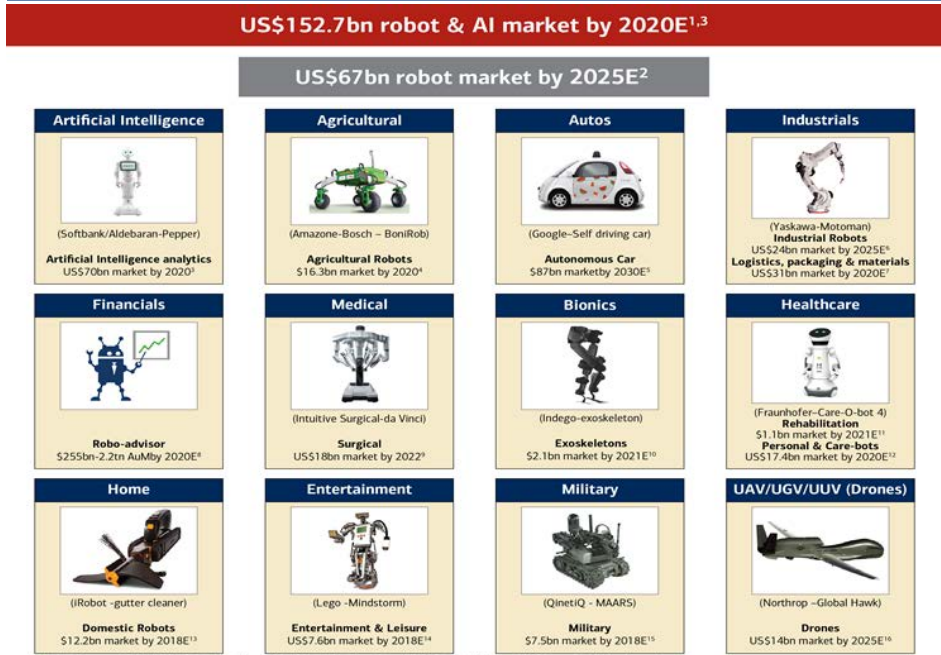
US$152.7bn robot & AI market by 2020E$^{1,3}$

US$67bn robot market by 2025E$^{2}$

Artificial Intelligence

(Softbank/Aldebaran-Pepper)

Artificial Intelligence analytics
US$70bn market by 2020$^{3}$

Agricultural

(Amazone-Bosch – BoniRob)

Agricultural Robots
$16.3bn market by 2020$^{4}$

Autos

(Google–Self driving car)

Autonomous Car
$87bn market by 2030E$^{5}$

Industrials

(Yaskawa-Motoman)
Industrial Robots
US$24bn market by 2025E$^{6}$
Logistics, packaging & materials
US$31bn market by 2020E$^{7}$

Financials

Robo-advisor
$255bn-2.2tn AuMby 2020E$^{8}$

Medical

(Intuitive Surgical-da Vinci)

Surgical
US$18bn market by 2022$^{9}$

Bionics

(Indego-exoskeleton)

Exoskeletons
$2.1bn market by 2021E$^{10}$

Healthcare

(Fraunhofer–Care-O-bot 4)
Rehabilitation
$1.1bn market by 2021E$^{11}$
Personal & Care-bots
US$17.4bn market by 2020E$^{12}$

Home

(iRobot -gutter cleaner)

Domestic Robots
$12.2bn market by 2018E$^{13}$

Entertainment

(Lego -Mindstorm)

Entertainment & Leisure
US$7.6bn market by 2018E$^{14}$

Military

(QinetiQ - MAARS)

Military
$7.5bn market by 2018E$^{15}$

UAV/UGV/UUV (Drones)

(Northrop –Global Hawk)

Drones
US$14bn market by 2025E$^{16}$